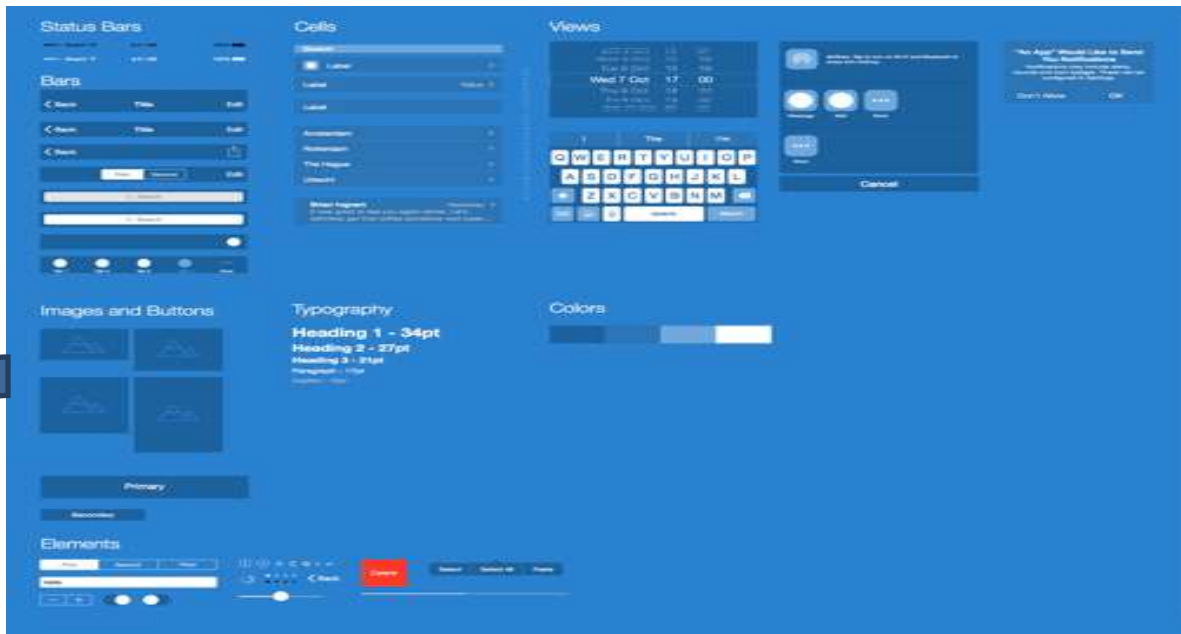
Status Bars

Bars

< Back Title Edit

< Back Title Edit

< Back

Edit

Cells

Label

Label Value

Label

Amsterdam

Rotterdam

The Hague

Utrecht

Views

Wed 7 Oct 17 00

Q W E R T Y U I O P

A S D F G H J K L

Z X C V B N M

space

Search

Cancel

"An App" Would Like to Send You Notifications

Don't Allow OK

Images and Buttons

Typography

Heading 1 - 34pt

Heading 2 - 27pt

Heading 3 - 21pt

Colors

Primary

Secondary

Elements

< Back

Delete

Select Select All Paste